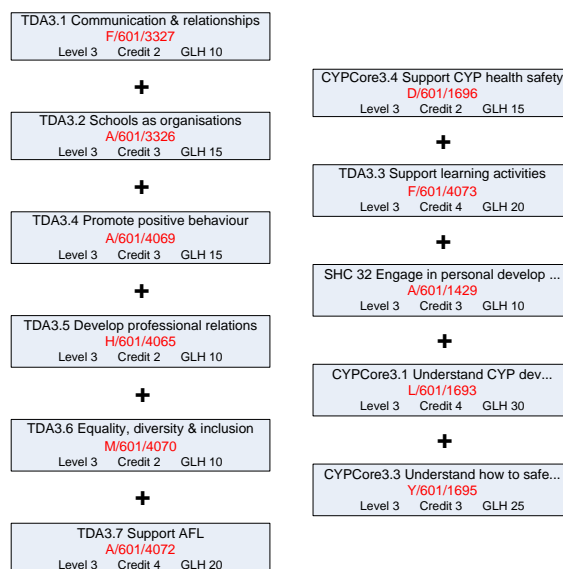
TDA3.1 Communication & relationships
F/601/3327
Level 3 Credit 2 GLH 10

+

TDA3.2 Schools as organisations
A/601/3326
Level 3 Credit 3 GLH 15

+

TDA3.4 Promote positive behaviour
A/601/4069
Level 3 Credit 3 GLH 15

+

TDA3.5 Develop professional relations
H/601/4065
Level 3 Credit 2 GLH 10

+

TDA3.6 Equality, diversity & inclusion
M/601/4070
Level 3 Credit 2 GLH 10

+

TDA3.7 Support AFL
A/601/4072
Level 3 Credit 4 GLH 20

CYPCore3.4 Support CYP health safety
D/601/1696
Level 3 Credit 2 GLH 15

+

TDA3.3 Support learning activities
F/601/4073
Level 3 Credit 4 GLH 20

+

SHC 32 Engage in personal develop ...
A/601/1429
Level 3 Credit 3 GLH 10

+

CYPCore3.1 Understand CYP dev...
L/601/1693
Level 3 Credit 4 GLH 30

+

CYPCore3.3 Understand how to safe...
Y/601/1695
Level 3 Credit 3 GLH 25